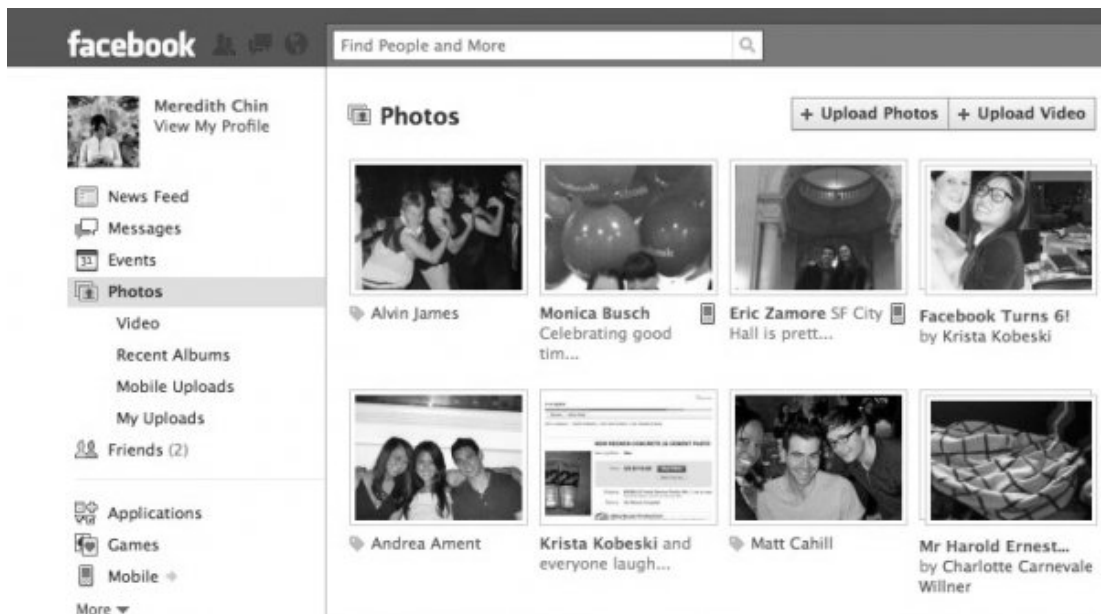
facebook

Find People and More

Meredith Chin
View My Profile

News Feed
Messages
Events
Photos
Video
Recent Albums
Mobile Uploads
My Uploads
Friends (2)

Applications
Games
Mobile
More

Photos

+ Upload Photos
+ Upload Video

Alvin James

Monica Busch
Celebrating good tim...

Eric Zamore SF City Hall is prett...

Facebook Turns 6!
by Krista Kobeski

Andrea Ament

Krista Kobeski and everyone laugh...

Matt Cahill

Mr Harold Ernest...
by Charlotte Carnevale Willner